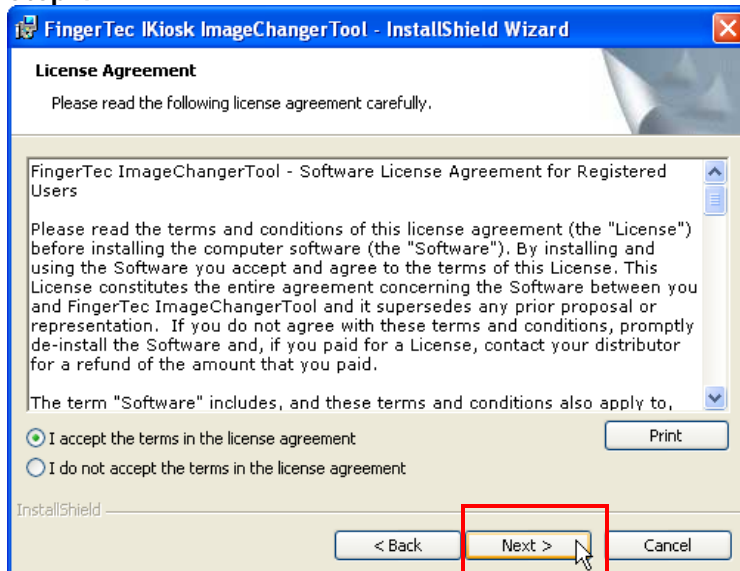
FingerTec IKiosk ImageChangerTool - InstallShield Wizard

License Agreement

Please read the following license agreement carefully.

FingerTec ImageChangerTool - Software License Agreement for Registered Users

Please read the terms and conditions of this license agreement (the "License") before installing the computer software (the "Software"). By installing and using the Software you accept and agree to the terms of this License. This License constitutes the entire agreement concerning the Software between you and FingerTec ImageChangerTool and it supersedes any prior proposal or representation. If you do not agree with these terms and conditions, promptly de-install the Software and, if you paid for a License, contact your distributor for a refund of the amount that you paid.

The term "Software" includes, and these terms and conditions also apply to,

I accept the terms in the license agreement

I do not accept the terms in the license agreement

Print

InstallShield

< Back

Next >

Cancel